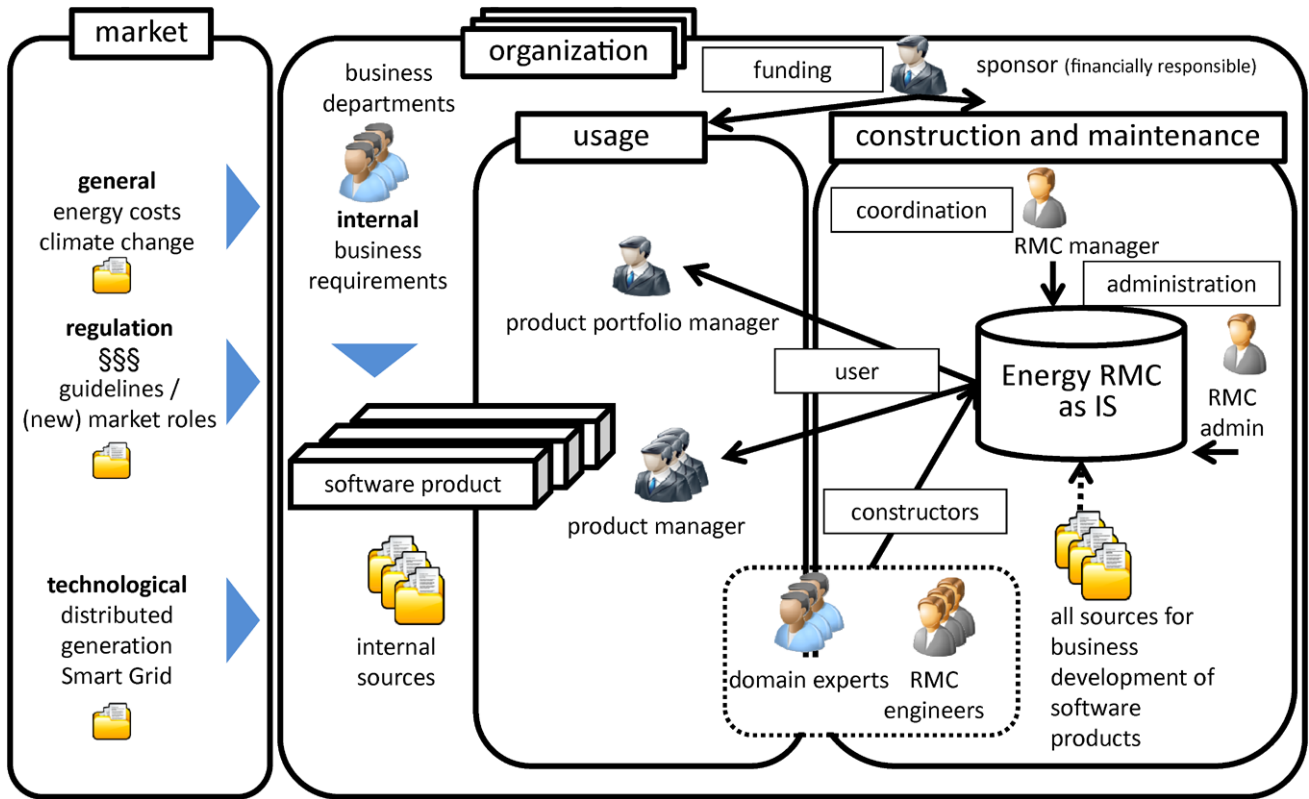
market

general
energy costs
climate change

regulation
§§§
guidelines /
(new) market roles

technological
distributed
generation
Smart Grid

organization

business
departments

internal
business
requirements

software product

internal
sources

funding

sponsor (financially responsible)

usage

product portfolio manager

user

product manager

construction and maintenance

coordination

RMC manager

administration

Energy RMC
as IS

RMC
admin

constructors

domain experts

RMC
engineers

all sources for
business
development of
software
products